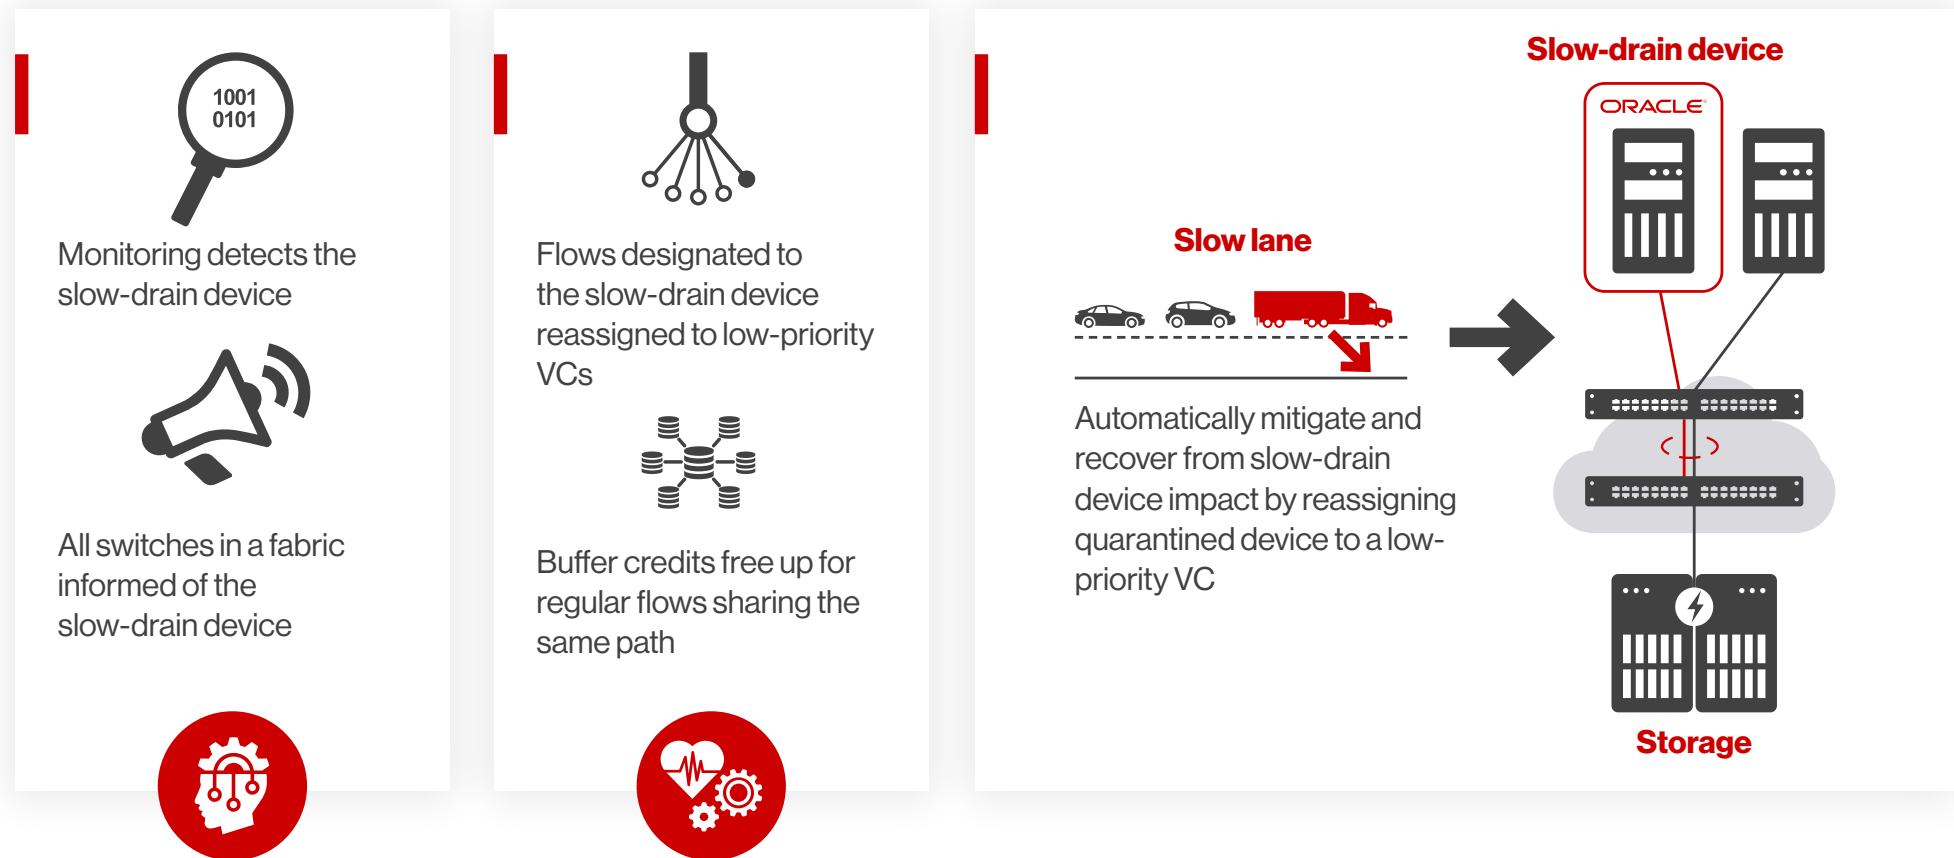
1001
0101

Monitoring detects the slow-drain device

All switches in a fabric informed of the slow-drain device

Flows designated to the slow-drain device reassigned to low-priority VCs

Buffer credits free up for regular flows sharing the same path

Slow lane

Automatically mitigate and recover from slow-drain device impact by reassigning quarantined device to a low-priority VC

Slow-drain device

ORACLE

Storage